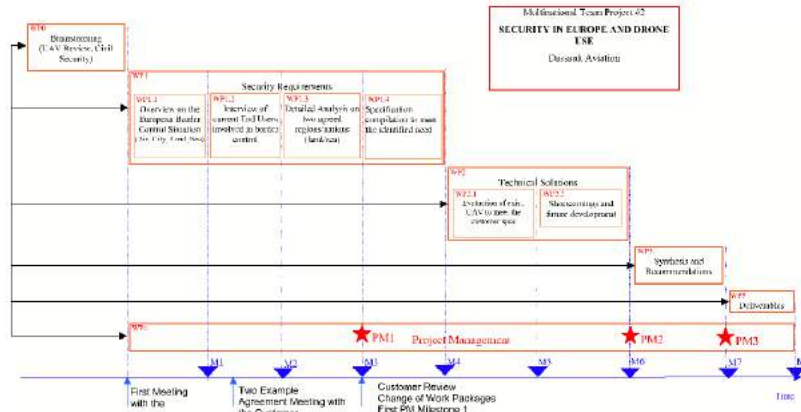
WP0
Brainstorming (UAV Review, Civil Security)

Multinational Team Project #2
SECURITY IN EUROPE AND DRONE USE
Dassault Aviation

WP1
Security Requirements

WP1.1
Overview on the European Border Control Situation (Air, City, Land, Sea)

WP1.2
Interview of current End Users involved in border control

WP1.3
Detailed Analysis on two agreed regions/nations (lands/sea)

WP1.4
Specification compilation to meet the identified need

WP2
Technical Solutions

WP2.1
Evaluation of existing UAV to meet the customer spec

WP2.2
Shortcomings and future development

WP3
Synthesis and Recommendations

WP5
Deliverables

WP4
PM1
Project Management
PM2
PM3

M1
M2
M3
M4
M5
M6
M7
M

First Meeting with the

Two Example Agreement Meeting with the Customer

Customer Review
Change of Work Packages
First PM Milestone 1

Time